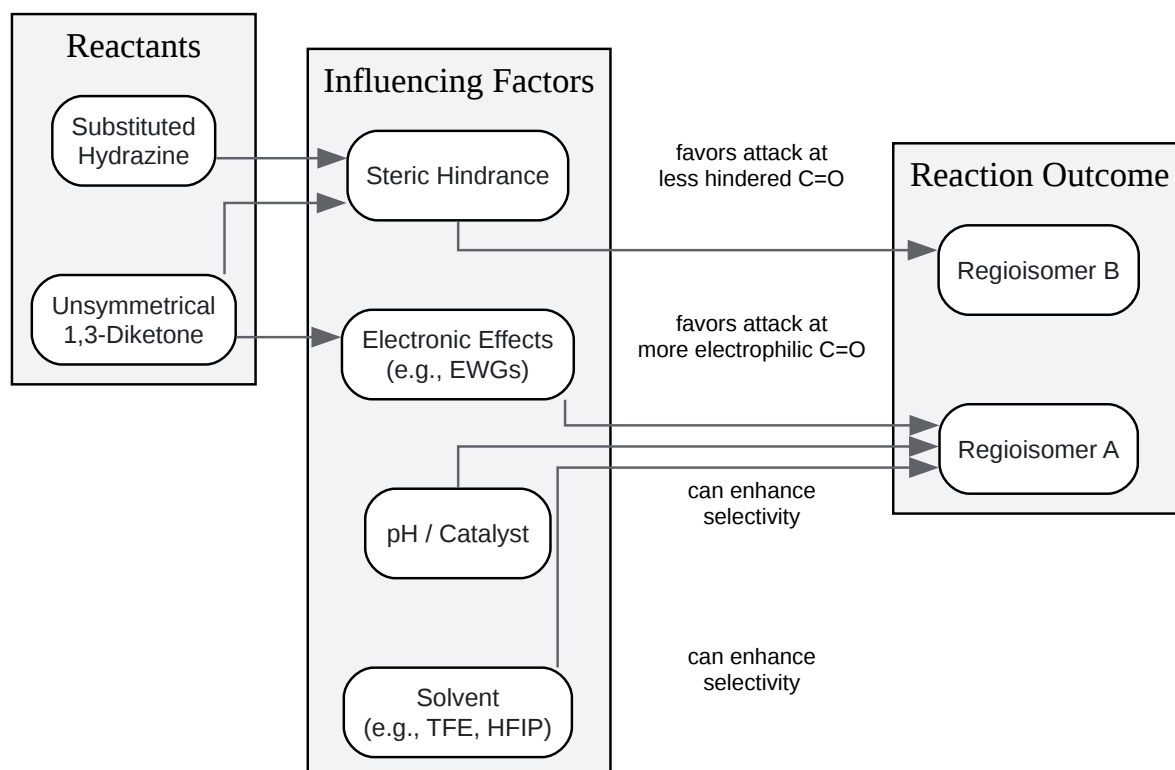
Reactants

Substituted Hydrazine

Unsymmetrical 1,3-Diketone

Influencing Factors

Steric Hindrance

Electronic Effects (e.g., EWGs)

pH / Catalyst

Solvent (e.g., TFE, HFIP)

favors attack at less hindered C=O

favors attack at more electrophilic C=O

can enhance selectivity

can enhance selectivity

Reaction Outcome

Regioisomer B

Regioisomer A